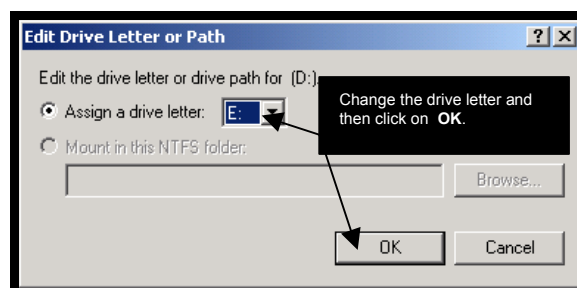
Edit Drive Letter or Path

?
X

Edit the drive letter or drive path for (D:)

Assign a drive letter: E:

Mount in this NTFS folder:

Browse...

Change the drive letter and then click on **OK**.

OK

Cancel